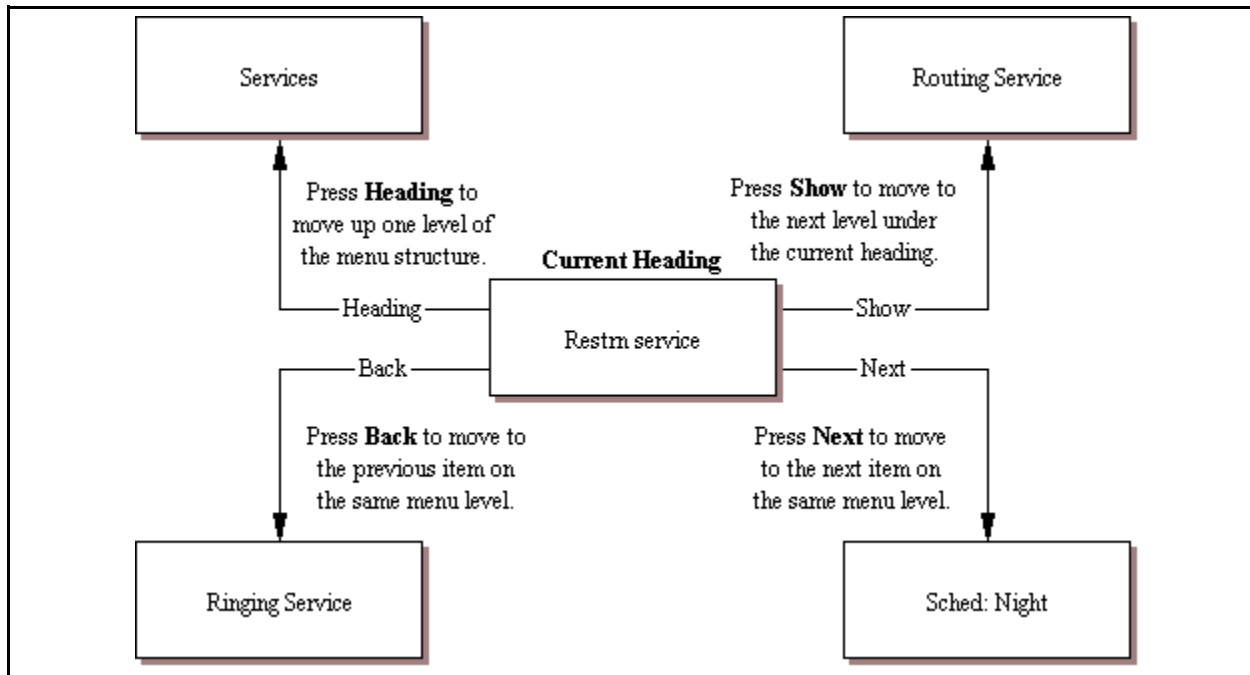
Services

Routing Service

Press **Heading** to move up one level of the menu structure.

Press **Show** to move to the next level under the current heading.

**Current Heading**

Heading

Restrn service

Show

Back

Next

Press **Back** to move to the previous item on the same menu level.

Press **Next** to move to the next item on the same menu level.

Ringing Service

Sched: Night